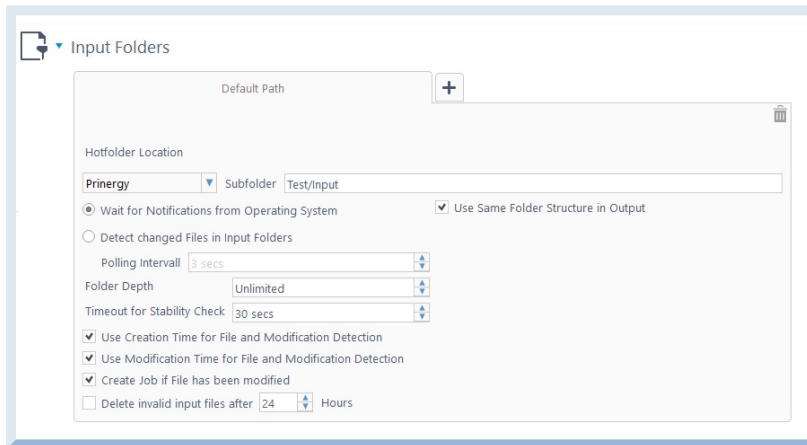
Input Folders

Default Path

+

Hotfolder Location

Prinergy

Subfolder Test/Input

Wait for Notifications from Operating System

Use Same Folder Structure in Output

Detect changed Files in Input Folders

Polling Intervall 3 secs

Folder Depth Unlimited

Timeout for Stability Check 30 secs

Use Creation Time for File and Modification Detection

Use Modification Time for File and Modification Detection

Create Job if File has been modified

Delete invalid input files after 24 Hours